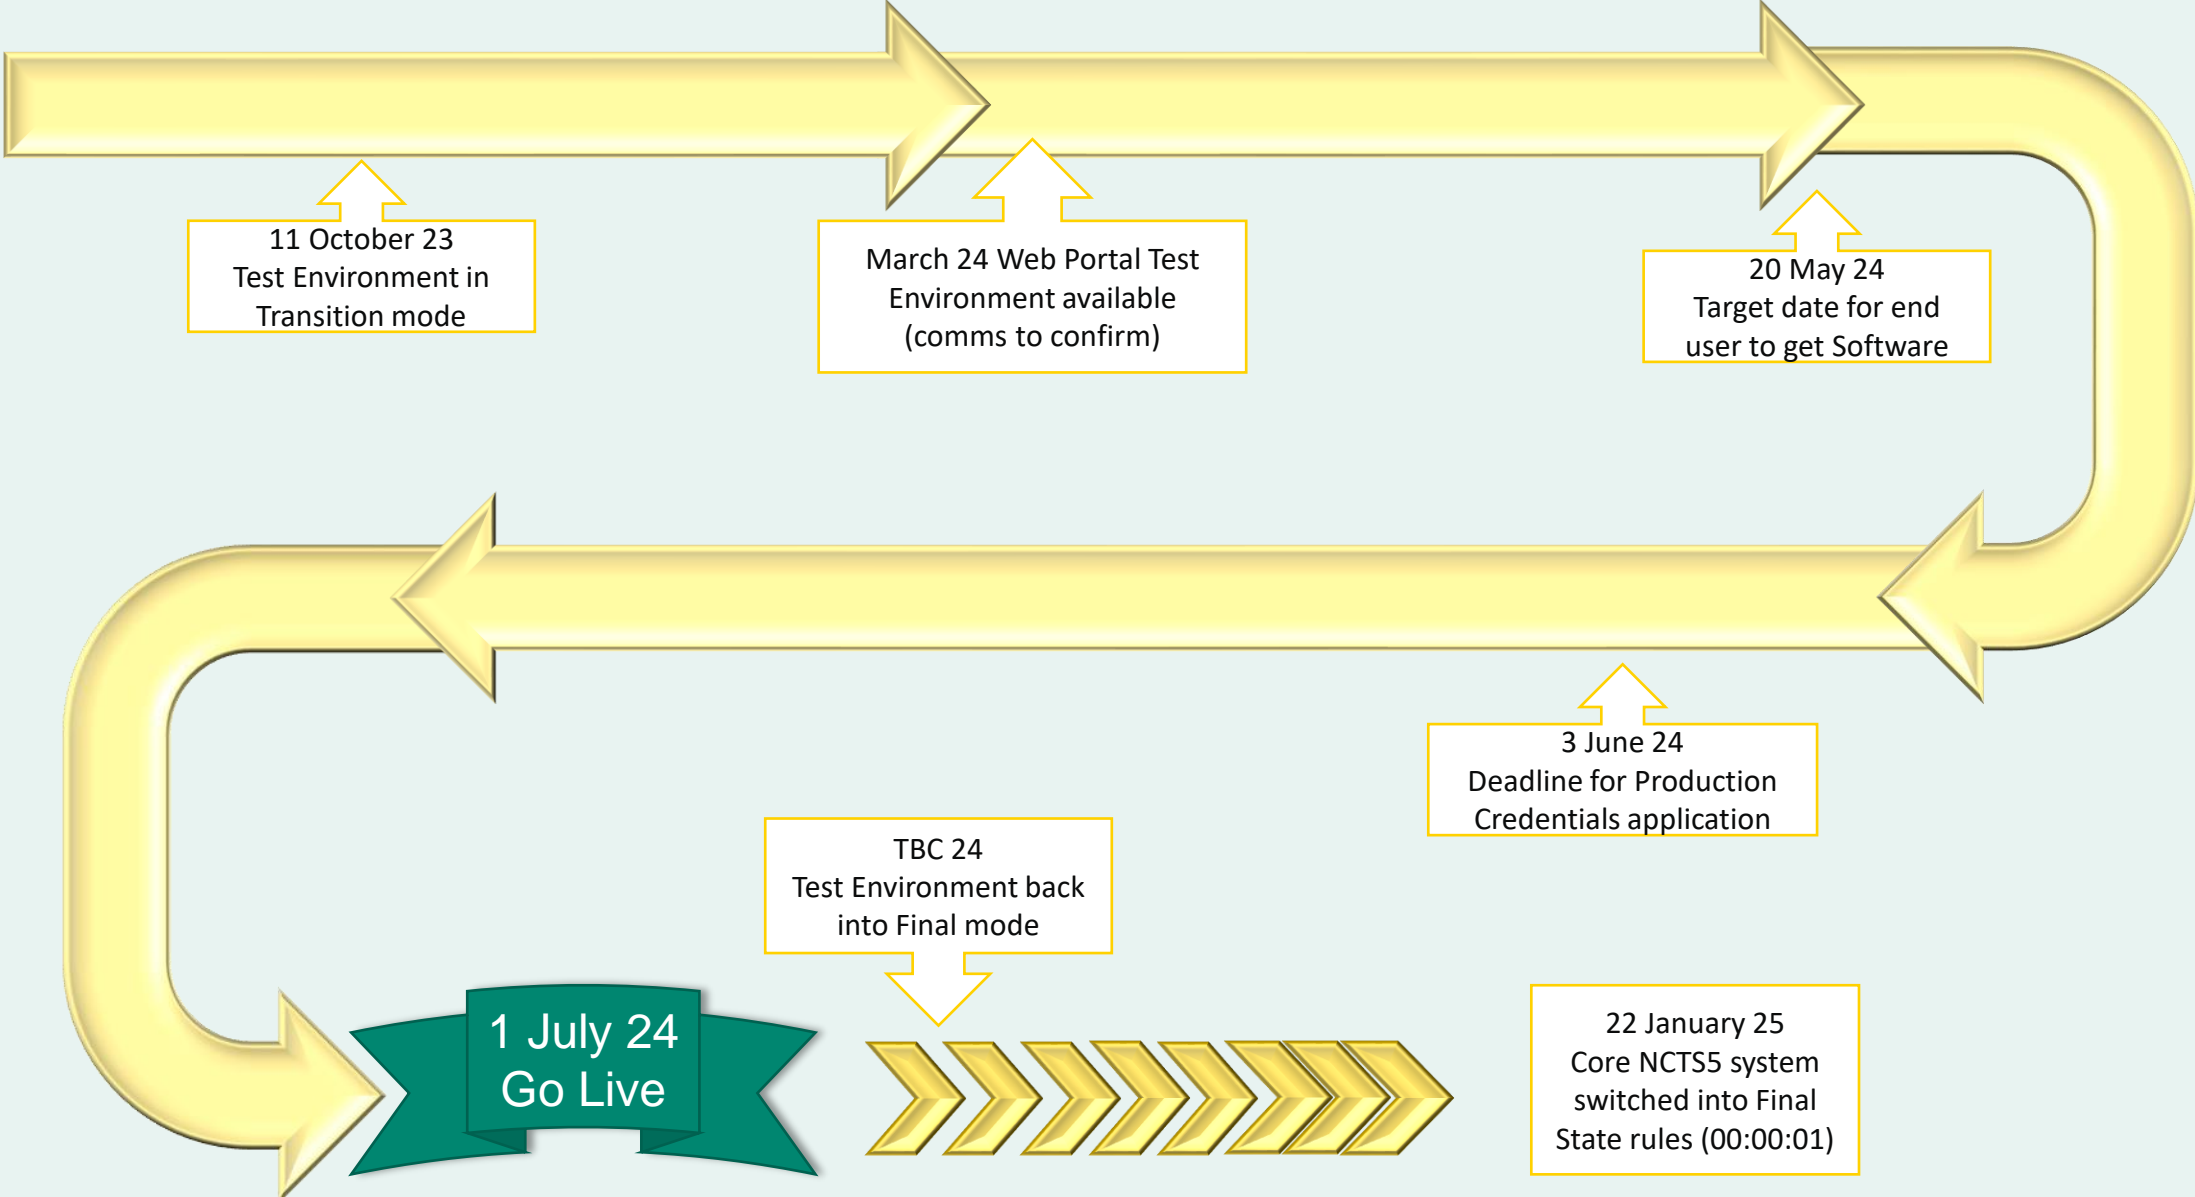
11 October 23
Test Environment in Transition mode

March 24 Web Portal Test Environment available (comms to confirm)

20 May 24
Target date for end user to get Software

3 June 24
Deadline for Production Credentials application

TBC 24
Test Environment back into Final mode

1 July 24
Go Live

22 January 25
Core NCTS5 system switched into Final State rules (00:00:01)